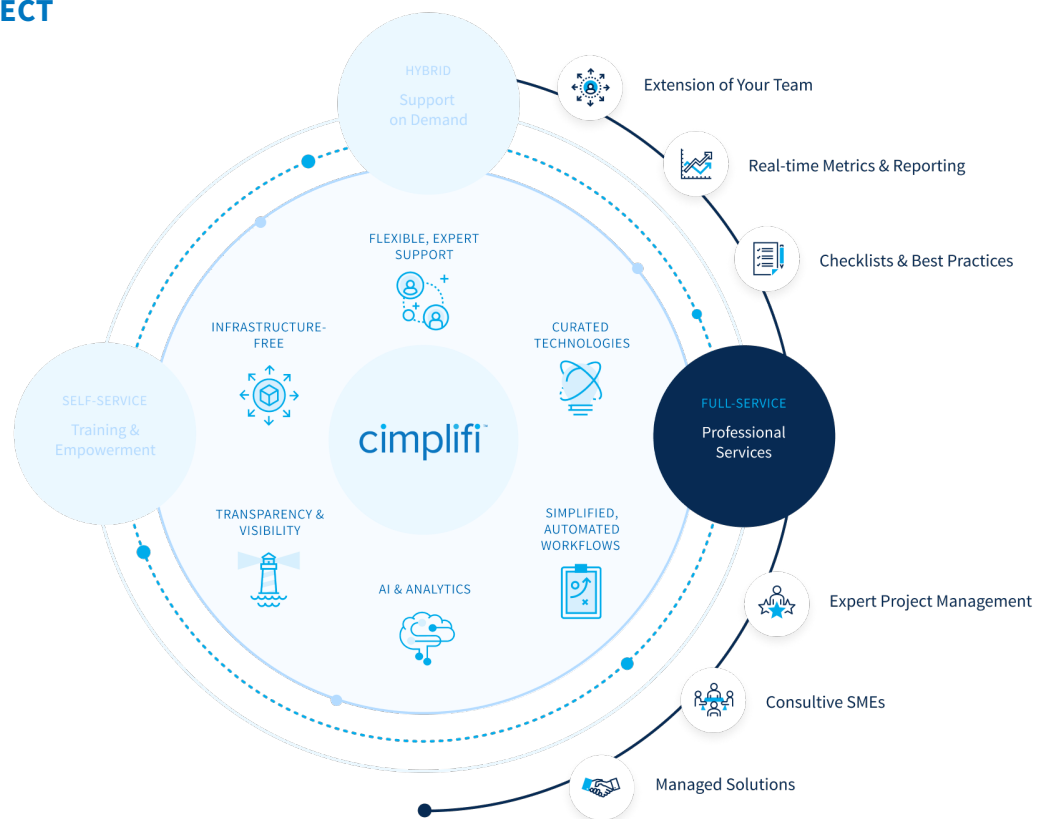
ECT

HYBRID
Support on Demand

Extension of Your Team

Real-time Metrics & Reporting

Checklists & Best Practices

FLEXIBLE, EXPERT SUPPORT

INFRASTRUCTURE-FREE

CURATED TECHNOLOGIES

SELF-SERVICE
Training & Empowerment

cimplifi

FULL-SERVICE
Professional Services

TRANSPARENCY & VISIBILITY

SIMPLIFIED, AUTOMATED WORKFLOWS

AI & ANALYTICS

Expert Project Management

Consultive SMEs

Managed Solutions